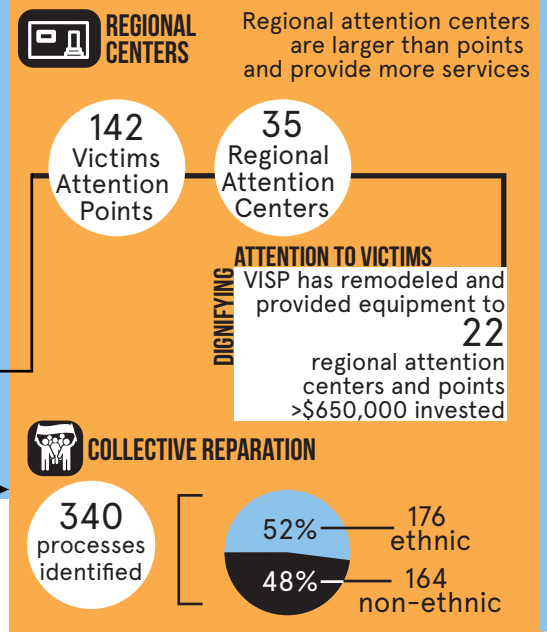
REGIONAL CENTERS

Regional attention centers are larger than points and provide more services

142 Victims Attention Points

35 Regional Attention Centers

DIGNIFYING ATTENTION TO VICTIMS

VISP has remodeled and provided equipment to 22 regional attention centers and points >$650,000 invested

COLLECTIVE REPARATION

340 processes identified

52% 176 ethnic

48% 164 non-ethnic